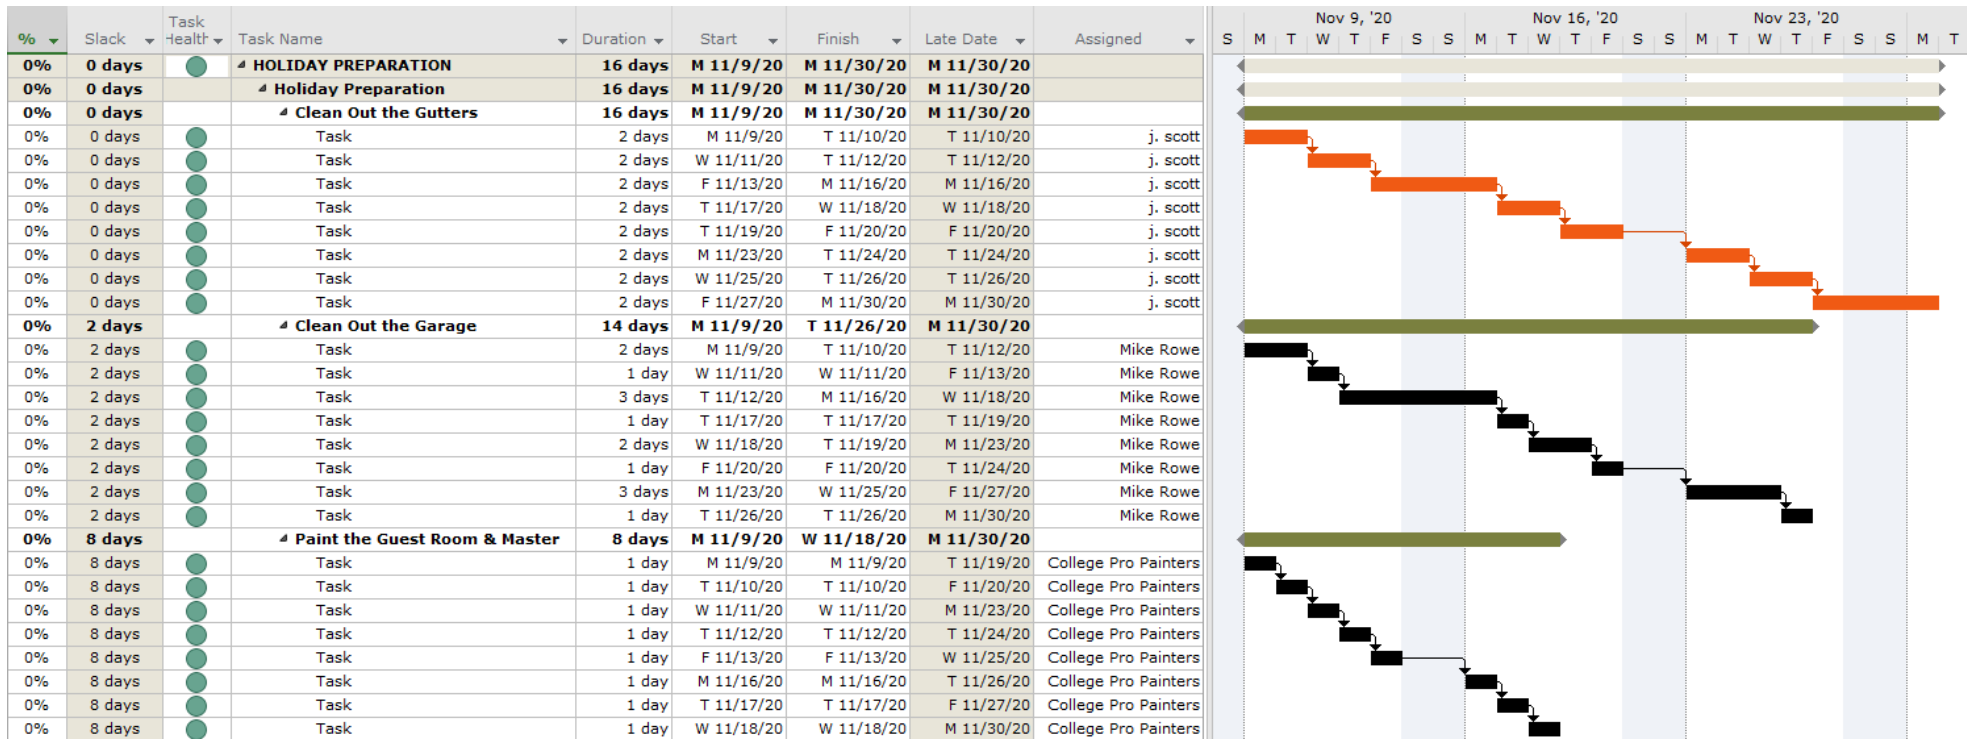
| % | Slack | Task Health | Task Name | Duration | Start | Finish | Late Date | Assigned |
|---|---|---|---|---|---|---|---|---|
| 0% | 0 days | | HOLIDAY PREPARATION | 16 days | M 11/9/20 | M 11/30/20 | M 11/30/20 | |
| 0% | 0 days | | Holiday Preparation | 16 days | M 11/9/20 | M 11/30/20 | M 11/30/20 | |
| 0% | 0 days | | Clean Out the Gutters | 16 days | M 11/9/20 | M 11/30/20 | M 11/30/20 | |
| 0% | 0 days | | Task | 2 days | M 11/9/20 | T 11/10/20 | T 11/10/20 | j. scott |
| 0% | 0 days | | Task | 2 days | W 11/11/20 | T 11/12/20 | T 11/12/20 | j. scott |
| 0% | 0 days | | Task | 2 days | F 11/13/20 | M 11/16/20 | M 11/16/20 | j. scott |
| 0% | 0 days | | Task | 2 days | T 11/17/20 | W 11/18/20 | W 11/18/20 | j. scott |
| 0% | 0 days | | Task | 2 days | T 11/19/20 | F 11/20/20 | F 11/20/20 | j. scott |
| 0% | 0 days | | Task | 2 days | M 11/23/20 | T 11/24/20 | T 11/24/20 | j. scott |
| 0% | 0 days | | Task | 2 days | W 11/25/20 | T 11/26/20 | T 11/26/20 | j. scott |
| 0% | 0 days | | Task | 2 days | F 11/27/20 | M 11/30/20 | M 11/30/20 | j. scott |
| 0% | 2 days | | Clean Out the Garage | 14 days | M 11/9/20 | T 11/26/20 | M 11/30/20 | |
| 0% | 2 days | | Task | 2 days | M 11/9/20 | T 11/10/20 | T 11/12/20 | Mike Rowe |
| 0% | 2 days | | Task | 1 day | W 11/11/20 | W 11/11/20 | F 11/13/20 | Mike Rowe |
| 0% | 2 days | | Task | 3 days | T 11/12/20 | M 11/16/20 | W 11/18/20 | Mike Rowe |
| 0% | 2 days | | Task | 1 day | T 11/17/20 | T 11/17/20 | T 11/19/20 | Mike Rowe |
| 0% | 2 days | | Task | 2 days | W 11/18/20 | T 11/19/20 | M 11/23/20 | Mike Rowe |
| 0% | 2 days | | Task | 1 day | F 11/20/20 | F 11/20/20 | T 11/24/20 | Mike Rowe |
| 0% | 2 days | | Task | 3 days | M 11/23/20 | W 11/25/20 | F 11/27/20 | Mike Rowe |
| 0% | 2 days | | Task | 1 day | T 11/26/20 | T 11/26/20 | M 11/30/20 | Mike Rowe |
| 0% | 8 days | | Paint the Guest Room & Master | 8 days | M 11/9/20 | W 11/18/20 | M 11/30/20 | |
| 0% | 8 days | | Task | 1 day | M 11/9/20 | M 11/9/20 | T 11/19/20 | College Pro Painters |
| 0% | 8 days | | Task | 1 day | T 11/10/20 | T 11/10/20 | F 11/20/20 | College Pro Painters |
| 0% | 8 days | | Task | 1 day | W 11/11/20 | W 11/11/20 | M 11/23/20 | College Pro Painters |
| 0% | 8 days | | Task | 1 day | T 11/12/20 | T 11/12/20 | T 11/24/20 | College Pro Painters |
| 0% | 8 days | | Task | 1 day | F 11/13/20 | F 11/13/20 | W 11/25/20 | College Pro Painters |
| 0% | 8 days | | Task | 1 day | M 11/16/20 | M 11/16/20 | T 11/26/20 | College Pro Painters |
| 0% | 8 days | | Task | 1 day | T 11/17/20 | T 11/17/20 | F 11/27/20 | College Pro Painters |
| 0% | 8 days | | Task | 1 day | W 11/18/20 | W 11/18/20 | M 11/30/20 | College Pro Painters |

Nov 9, '20 Nov 16, '20 Nov 23, '20
S M T W T F S S M T W T F S S M T W T F S S M T